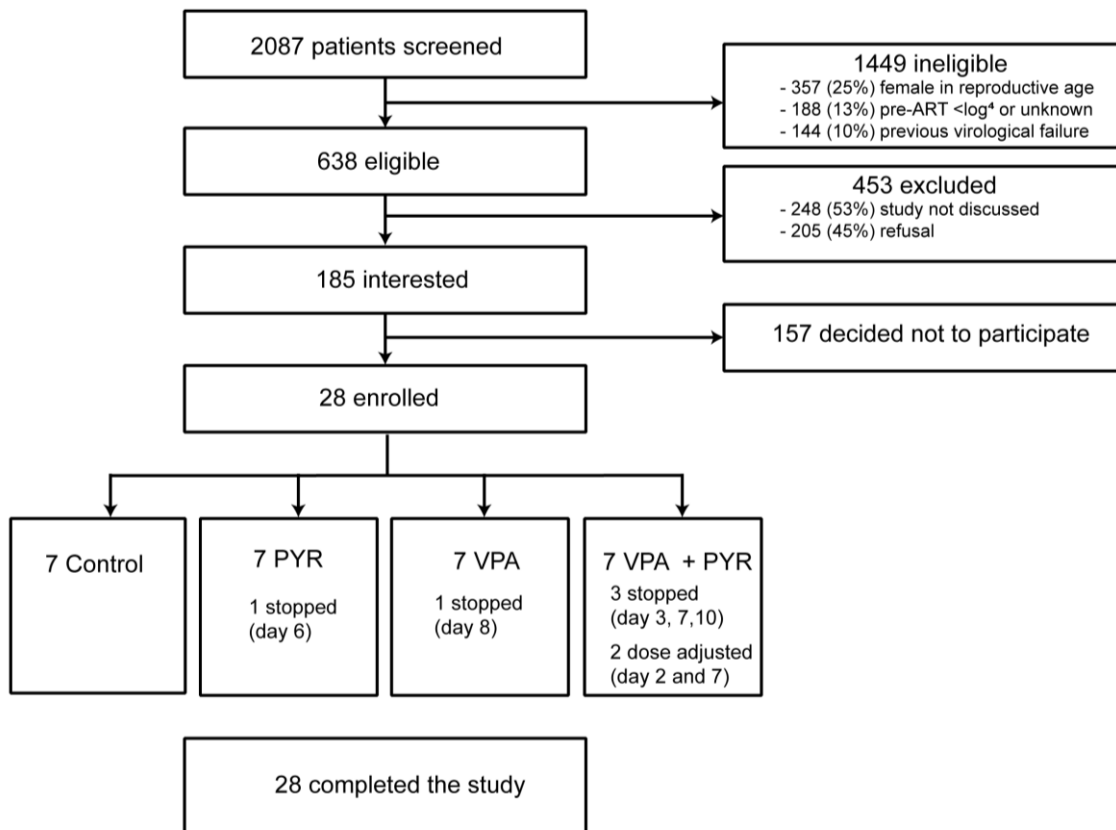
2087 patients screened

1449 ineligible
- 357 (25%) female in reproductive age
- 188 (13%) pre-ART <log$^4$ or unknown
- 144 (10%) previous virological failure

638 eligible

453 excluded
- 248 (53%) study not discussed
- 205 (45%) refusal

185 interested

157 decided not to participate

28 enrolled

7 Control

7 PYR
1 stopped (day 6)

7 VPA
1 stopped (day 8)

7 VPA + PYR
3 stopped (day 3, 7,10)
2 dose adjusted (day 2 and 7)

28 completed the study